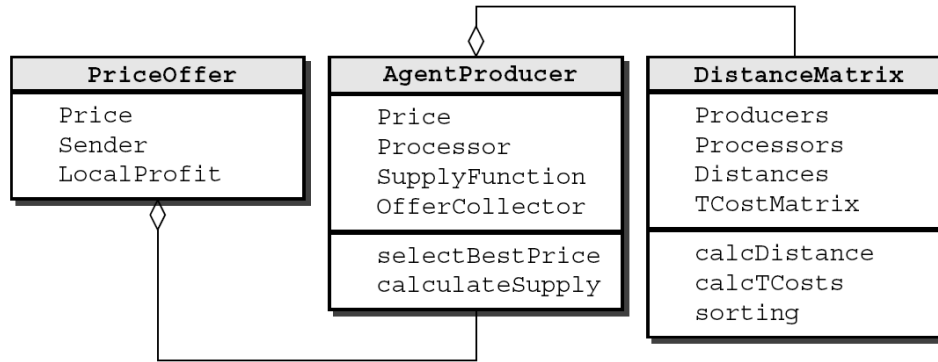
PriceOffer
Price
Sender
LocalProfit

AgentProducer
Price
Processor
SupplyFunction
OfferCollector
selectBestPrice
calculateSupply

DistanceMatrix
Producers
Processors
Distances
TCostMatrix
calcDistance
calcTCosts
sorting